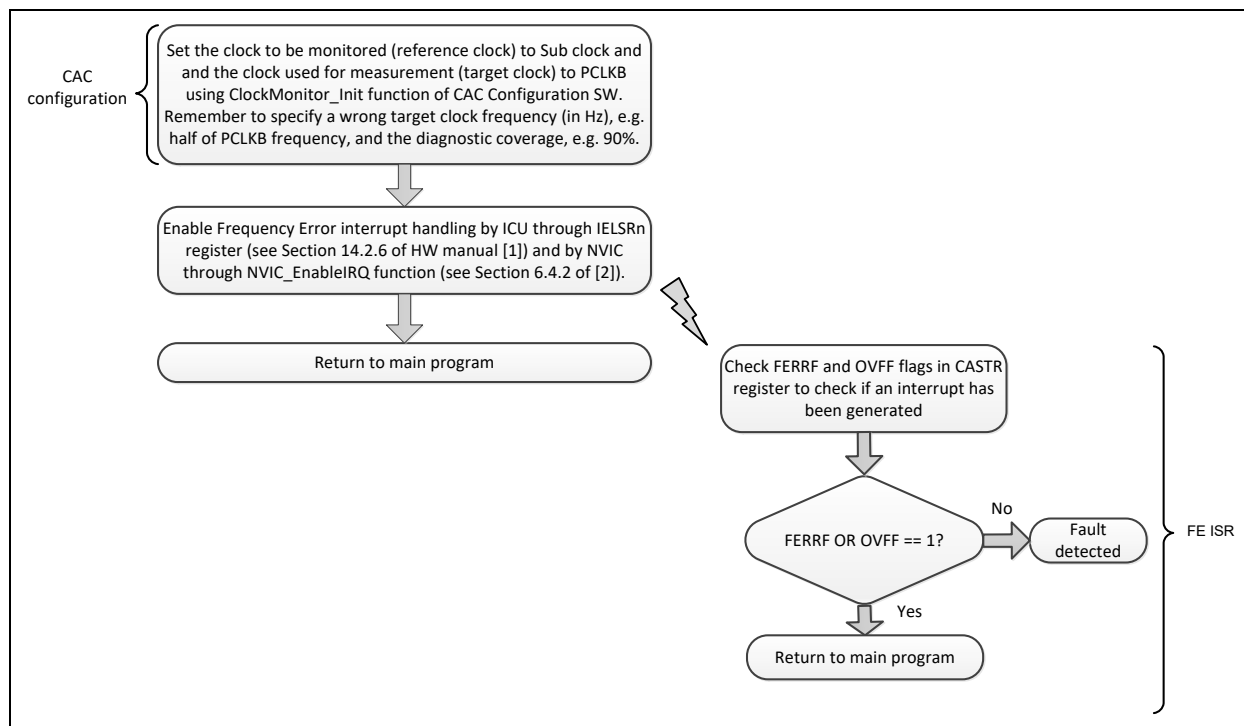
CAC configuration

Set the clock to be monitored (reference clock) to Sub clock and and the clock used for measurement (target clock) to PCLKB using ClockMonitor_Init function of CAC Configuration SW. Remember to specify a wrong target clock frequency (in Hz), e.g. half of PCLKB frequency, and the diagnostic coverage, e.g. 90%.

Enable Frequency Error interrupt handling by ICU through IELSRn register (see Section 14.2.6 of HW manual [1]) and by NVIC through NVIC_EnableIRQ function (see Section 6.4.2 of [2]).

Return to main program

Check FERRF and OVFF flags in CASTR register to check if an interrupt has been generated

FERRF OR OVFF == 1?

No

Fault detected

Yes

Return to main program

FE ISR